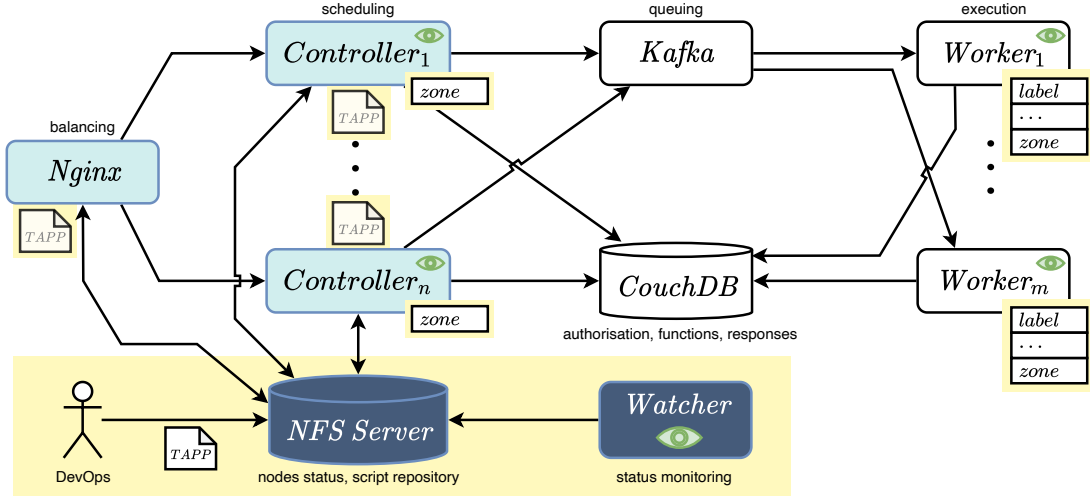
scheduling

queuing

execution

$Controller_1$

$Kafka$

$Worker_1$

$zone$

$label$

$...$

$zone$

balancing

$TAPP$

$Nginx$

$TAPP$

$TAPP$

$TAPP$

$Controller_n$

$CouchDB$

$Worker_m$

$zone$

authorisation, functions, responses

$label$

$...$

$zone$

$Watcher$

$NFS\ Server$

$TAPP$

DevOps

nodes status, script repository

status monitoring